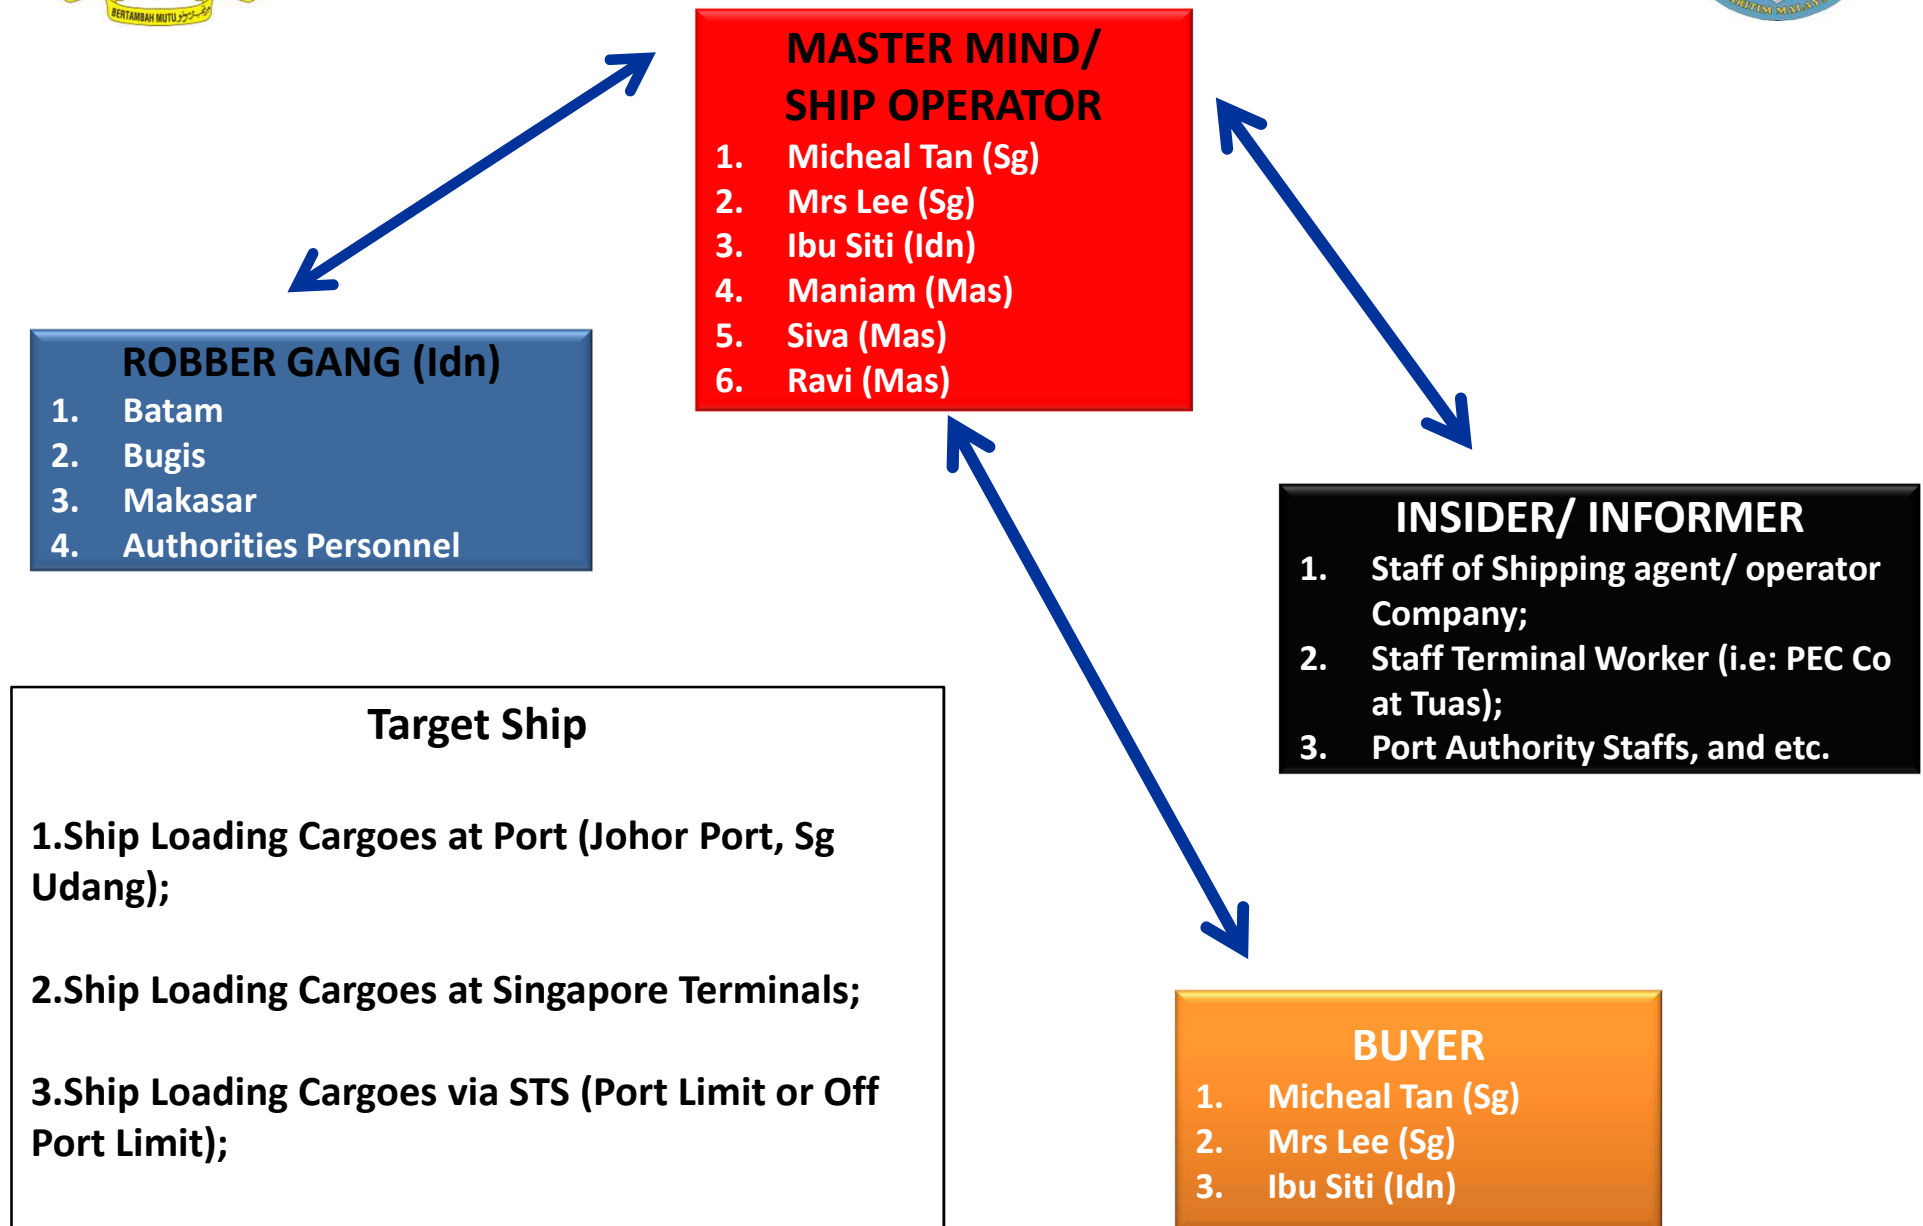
BERTAMBAH MUTU

MASTER MIND/ SHIP OPERATOR
1. Micheal Tan (Sg)
2. Mrs Lee (Sg)
3. Ibu Siti (Idn)
4. Maniam (Mas)
5. Siva (Mas)
6. Ravi (Mas)

ROBBER GANG (Idn)
1. Batam
2. Bugis
3. Makasar
4. Authorities Personnel

INSIDER/ INFORMER
1. Staff of Shipping agent/ operator Company;
2. Staff Terminal Worker (i.e: PEC Co at Tuas);
3. Port Authority Staffs, and etc.

Target Ship

1.Ship Loading Cargoes at Port (Johor Port, Sg Udang);

2.Ship Loading Cargoes at Singapore Terminals;

3.Ship Loading Cargoes via STS (Port Limit or Off Port Limit);

BUYER
1. Micheal Tan (Sg)
2. Mrs Lee (Sg)
3. Ibu Siti (Idn)